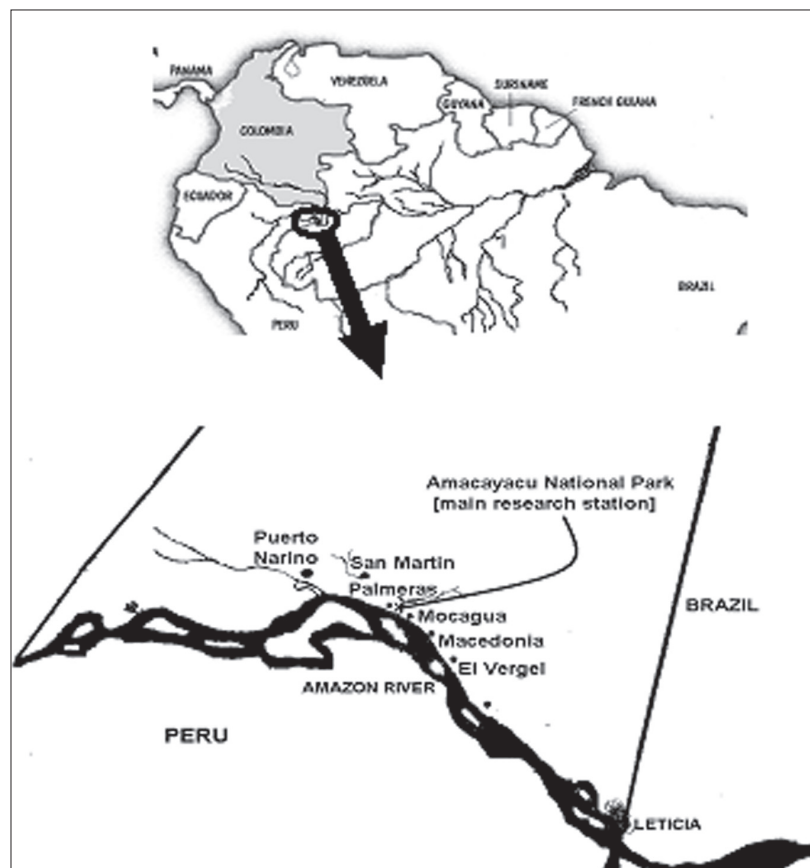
PANAMA
VENEZUELA
GUYANA
SURINAME
FRENCH GUIANA
COLOMBIA
ECUADOR
PERU
BRAZIL

Amacayacu National Park [main research station]
Puerto Narino
San Martin
Palmeras
Mocagua
Macedonia
El Vergel
AMAZON RIVER
BRAZIL
PERU
LETICIA